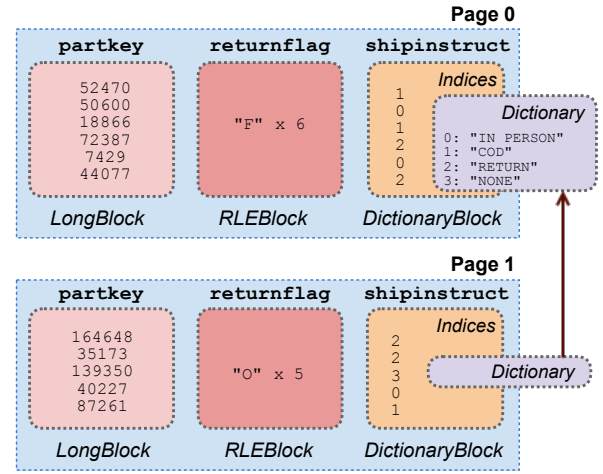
Page 0

partkey
52470
50600
18866
72387
7429
44077
LongBlock

returnflag
"F" x 6
RLEBlock

shipinstruct
Indices
1
0
1
2
0
2
Dictionary
0: "IN PERSON"
1: "COD"
2: "RETURN"
3: "NONE"
DictionaryBlock

Page 1

partkey
164648
35173
139350
40227
87261
LongBlock

returnflag
"O" x 5
RLEBlock

shipinstruct
Indices
2
2
3
0
1
Dictionary
DictionaryBlock